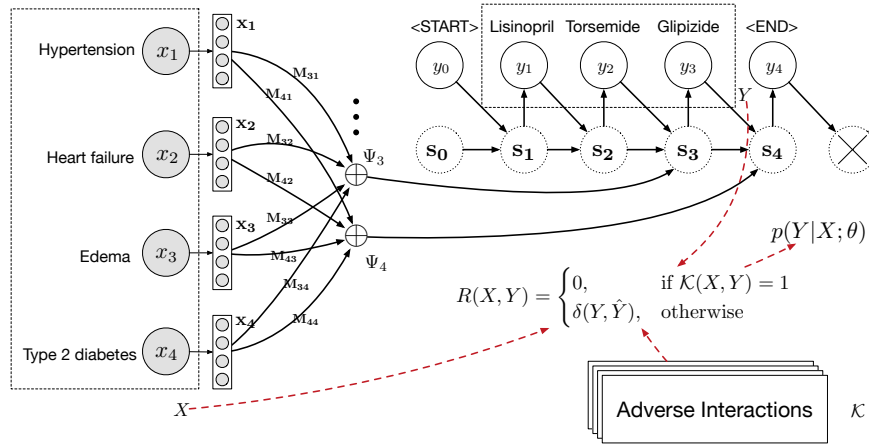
Hypertension $x_1$ $\mathbf{x_1}$

Heart failure $x_2$ $\mathbf{x_2}$

Edema $x_3$ $\mathbf{x_3}$

Type 2 diabetes $x_4$ $\mathbf{x_4}$

$\mathbf{M_{31}}$ $\mathbf{M_{41}}$ $\mathbf{M_{32}}$ $\mathbf{M_{42}}$ $\mathbf{M_{33}}$ $\mathbf{M_{43}}$ $\mathbf{M_{34}}$ $\mathbf{M_{44}}$

$\Psi_3$ $\Psi_4$

<START> Lisinopril Torsemide Glipizide <END>

$y_0$ $y_1$ $y_2$ $y_3$ $y_4$

$Y$

$\mathbf{s_0}$ $\mathbf{s_1}$ $\mathbf{s_2}$ $\mathbf{s_3}$ $\mathbf{s_4}$

$p(Y|X;\theta)$

$R(X,Y) = \begin{cases} 0, & \text{if } \mathcal{K}(X,Y)=1 \\ \delta(Y,\hat{Y}), & \text{otherwise} \end{cases}$

$X$

Adverse Interactions $\mathcal{K}$